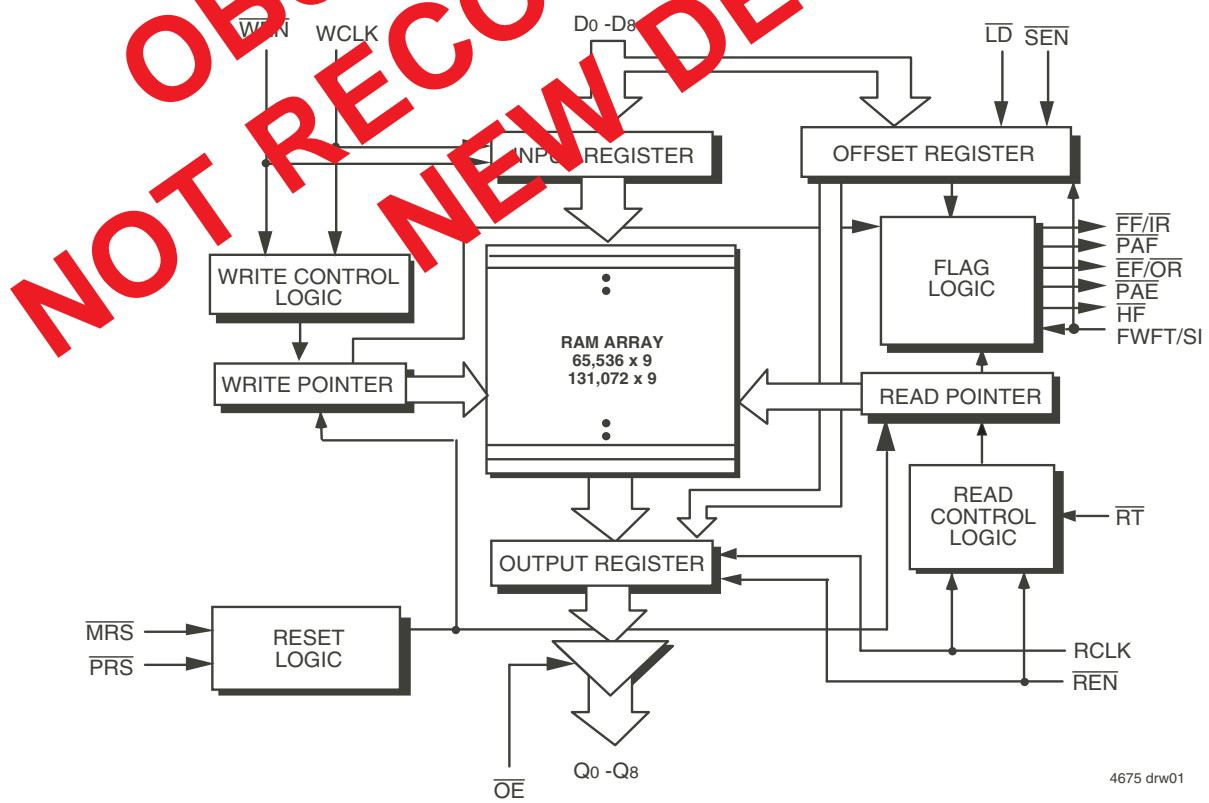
OBSOLETE
NOT RECOMMENDED FOR NEW DESIGNS

$\overline{WEN}$
WCLK
$D_0$ -$D_8$
$\overline{LD}$
$\overline{SEN}$
INPUT REGISTER
OFFSET REGISTER
FLAG LOGIC
$\overline{FF}/\overline{IR}$
$\overline{PAF}$
$\overline{EF}/\overline{OR}$
$\overline{PAE}$
$\overline{HF}$
FWFT/SI
WRITE CONTROL LOGIC
RAM ARRAY
65,536 x 9
131,072 x 9
WRITE POINTER
READ POINTER
READ CONTROL LOGIC
$\overline{RT}$
OUTPUT REGISTER
$\overline{MRS}$
$\overline{PRS}$
RESET LOGIC
RCLK
$\overline{REN}$
$\overline{OE}$
$Q_0$ -$Q_8$
4675 drw01